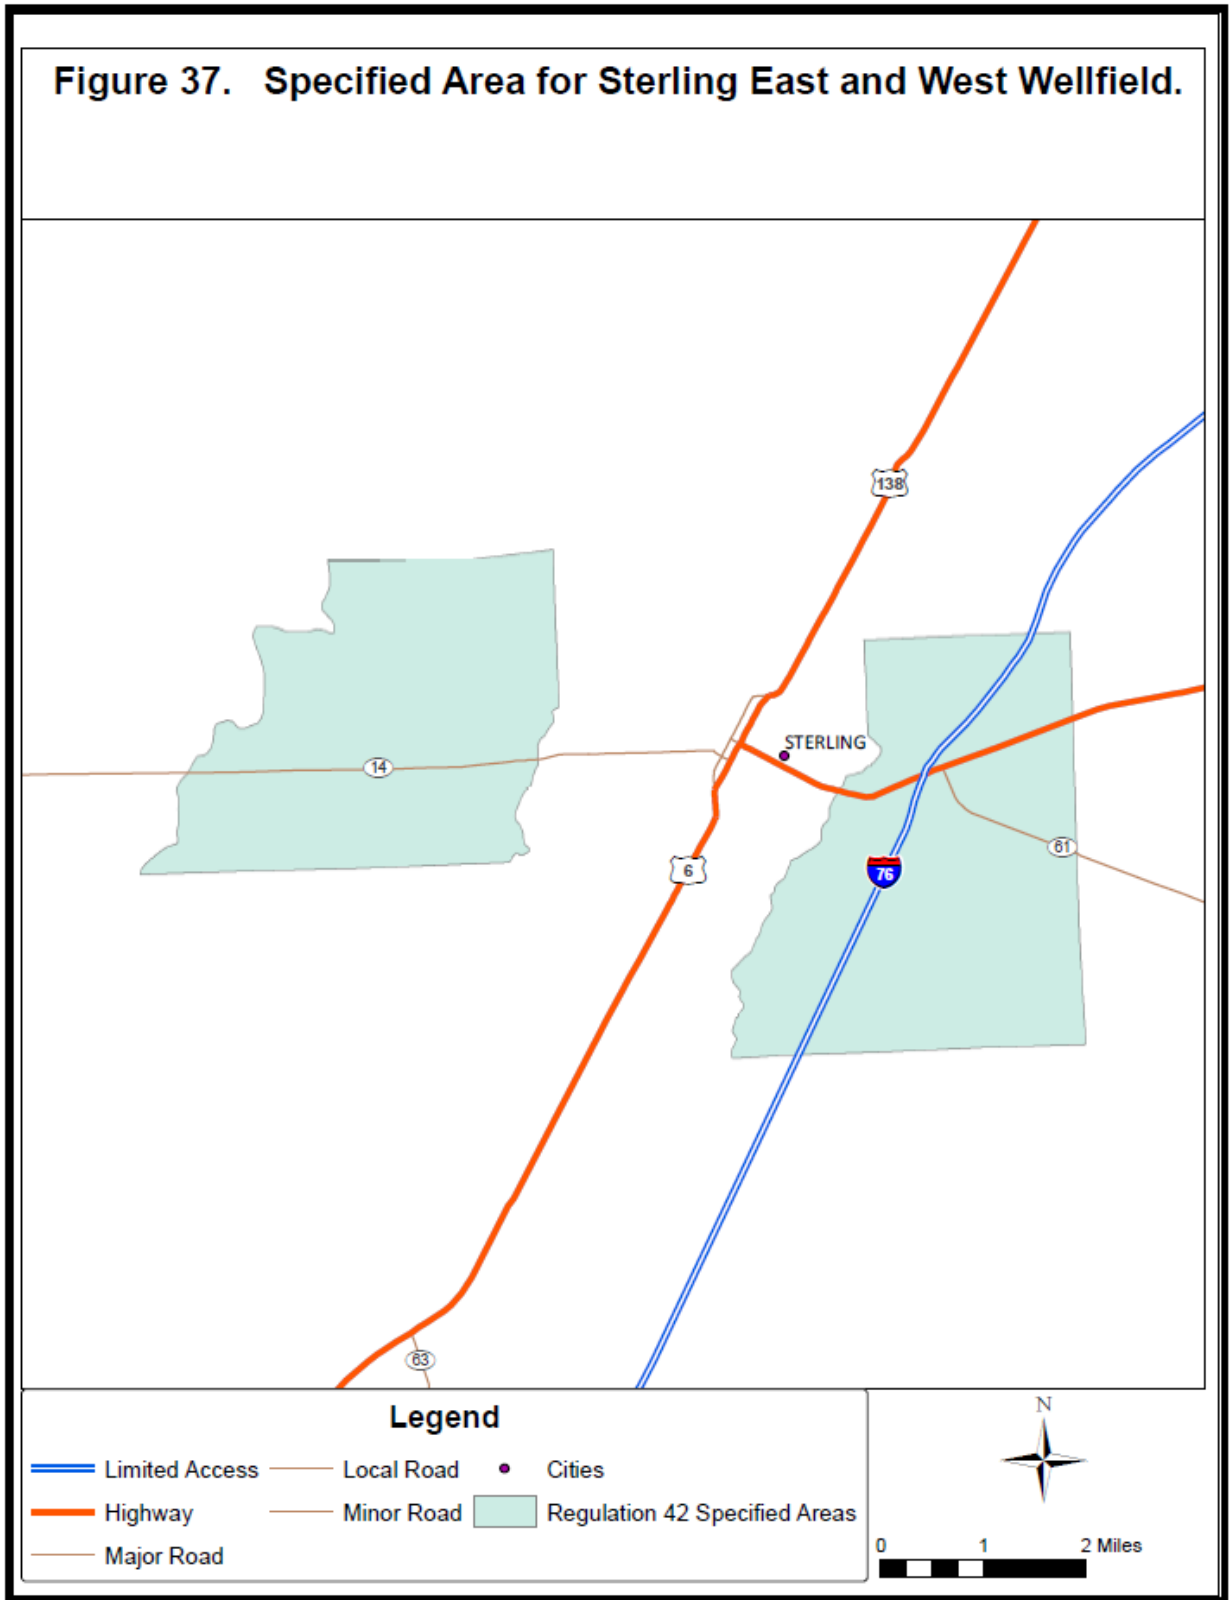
Figure 37. Specified Area for Sterling East and West Wellfield.

138

STERLING

14

6

76

61

63

Legend

Limited Access
Local Road
Cities
Highway
Minor Road
Regulation 42 Specified Areas
Major Road

N

0 1 2 Miles